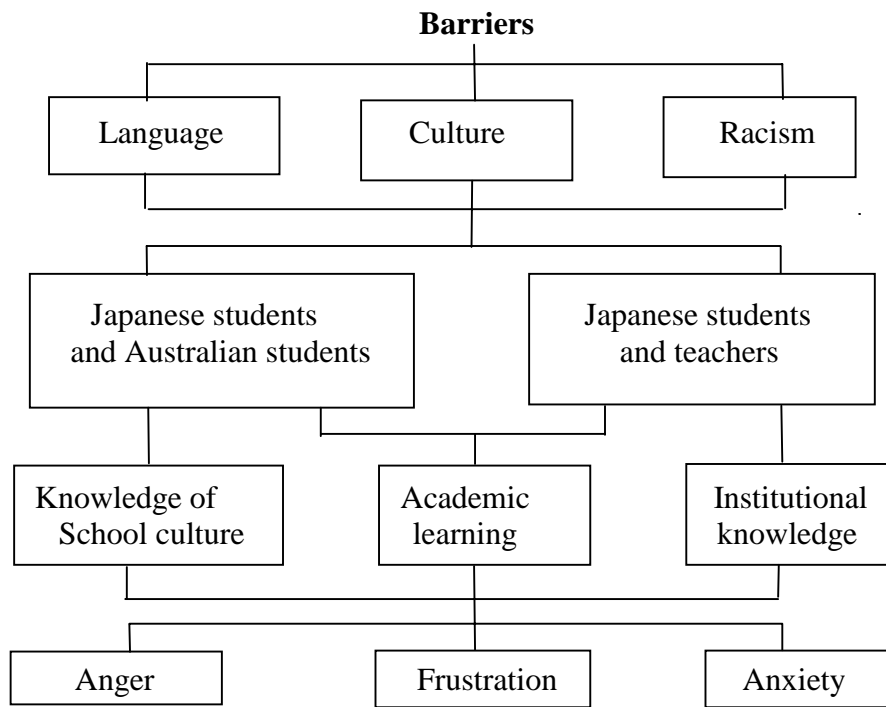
**Barriers**

Language

Culture

Racism

Japanese students and Australian students

Japanese students and teachers

Knowledge of School culture

Academic learning

Institutional knowledge

Anger

Frustration

Anxiety